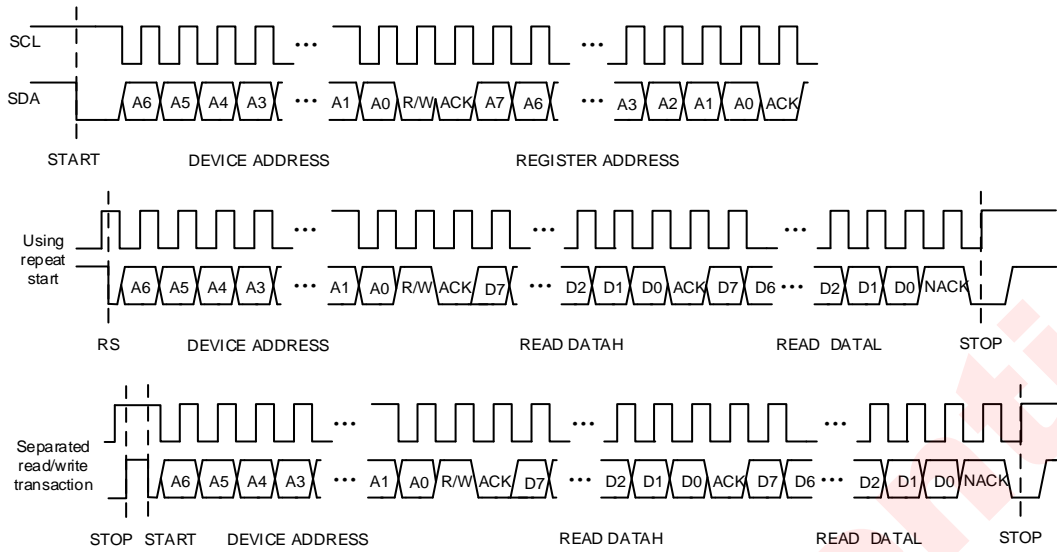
SCL
SDA
A6 A5 A4 A3 ··· A1 A0 R/W ACK A7 A6 ··· A3 A2 A1 A0 ACK
START DEVICE ADDRESS REGISTER ADDRESS

Using repeat start
A6 A5 A4 A3 ··· A1 A0 R/W ACK D7 ··· D2 D1 D0 ACK D7 D6 ··· D2 D1 D0 NACK
RS DEVICE ADDRESS READ DATAH READ DATAL STOP

Separated read/write transaction
A6 A5 A4 A3 ··· A1 A0 R/W ACK D7 ··· D2 D1 D0 ACK D7 D6 ··· D2 D1 D0 NACK
STOP START DEVICE ADDRESS READ DATAH READ DATAL STOP